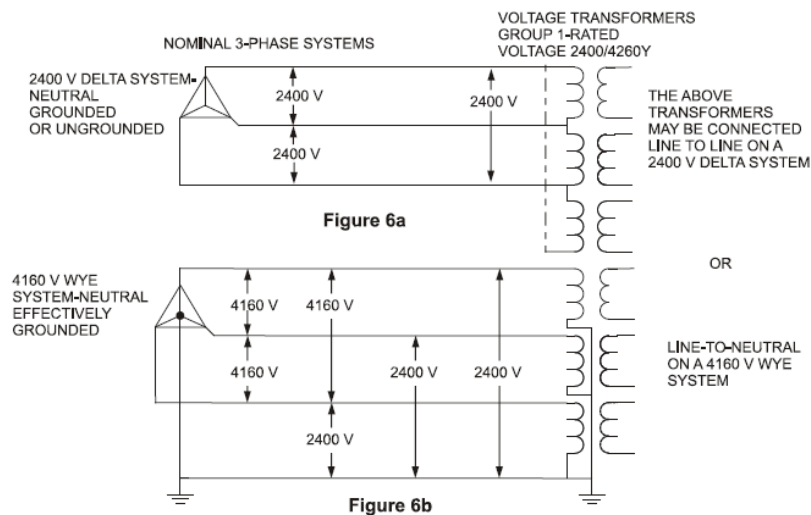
VOLTAGE TRANSFORMERS GROUP 1-RATED VOLTAGE 2400/4260Y

NOMINAL 3-PHASE SYSTEMS

2400 V DELTA SYSTEM-NEUTRAL GROUNDED OR UNGROUNDED

2400 V

2400 V

2400 V

THE ABOVE TRANSFORMERS MAY BE CONNECTED LINE TO LINE ON A 2400 V DELTA SYSTEM

Figure 6a

OR

4160 V WYE SYSTEM-NEUTRAL EFFECTIVELY GROUNDED

4160 V

4160 V

4160 V

2400 V

2400 V

2400 V

LINE-TO-NEUTRAL ON A 4160 V WYE SYSTEM

Figure 6b